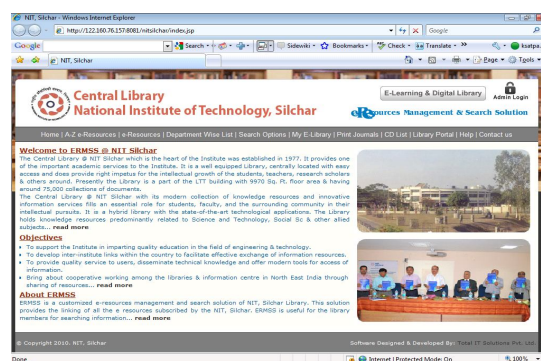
NIT, Silchar - Windows Internet Explorer

http://122.160.76.157:8081/nitsilchar/index.jsp

Google

Google

Search • | Sidewiki • | Bookmarks • | Check • | Translate • » | ksatpa

NIT, Silchar

Page • Tools •

Central Library
National Institute of Technology, Silchar

E-Learning & Digital Library

Admin Login

eResources Management & Search Solution

Home | A-Z e-Resources | e-Resources | Department Wise List | Search Options | My E-Library | Print Journals | CD List | Library Portal | Help | Contact us

Welcome to ERMSS @ NIT Silchar

The Central Library @ NIT Silchar which is the heart of the Institute was established in 1977. It provides one of the important academic services to the Institute. It is a well equipped Library, centrally located with easy access and does provide right impetus for the intellectual growth of the students, teachers, research scholars & others around. Presently the Library is a part of the LTT building with 9870 Sq. ft. floor area & having around 75,000 collections of documents.

The Central Library @ NIT Silchar with its modern collection of knowledge resources and innovative information services fills an essential role for students, faculty, and the surrounding community in their intellectual pursuits. It is a hybrid library with the state-of-the-art technological applications. The Library holds knowledge resources predominantly related to Science and Technology, Social Sc & other allied subjects... read more

Objectives

• To support the Institute in imparting quality education in the field of engineering & technology.
• To develop inter-institute links within the country to facilitate effective exchange of information resources.
• To provide quality service to users, disseminate technical knowledge and offer modern tools for access of information.
• Bring about cooperative working among the libraries & information centre in North East India through sharing of resources... read more

About ERMSS

ERMSS is a customized e-resources management and search solution of NIT, Silchar Library. This solution provides the linking of all the e resources subscribed by the NIT, Silchar. ERMSS is useful for the library members for searching information... read more

© Copyright 2010. NIT, Silchar

Software Designed & Developed By: Total IT Solutions Pvt. Ltd.

Done

Internet | Protected Mode: On

100%